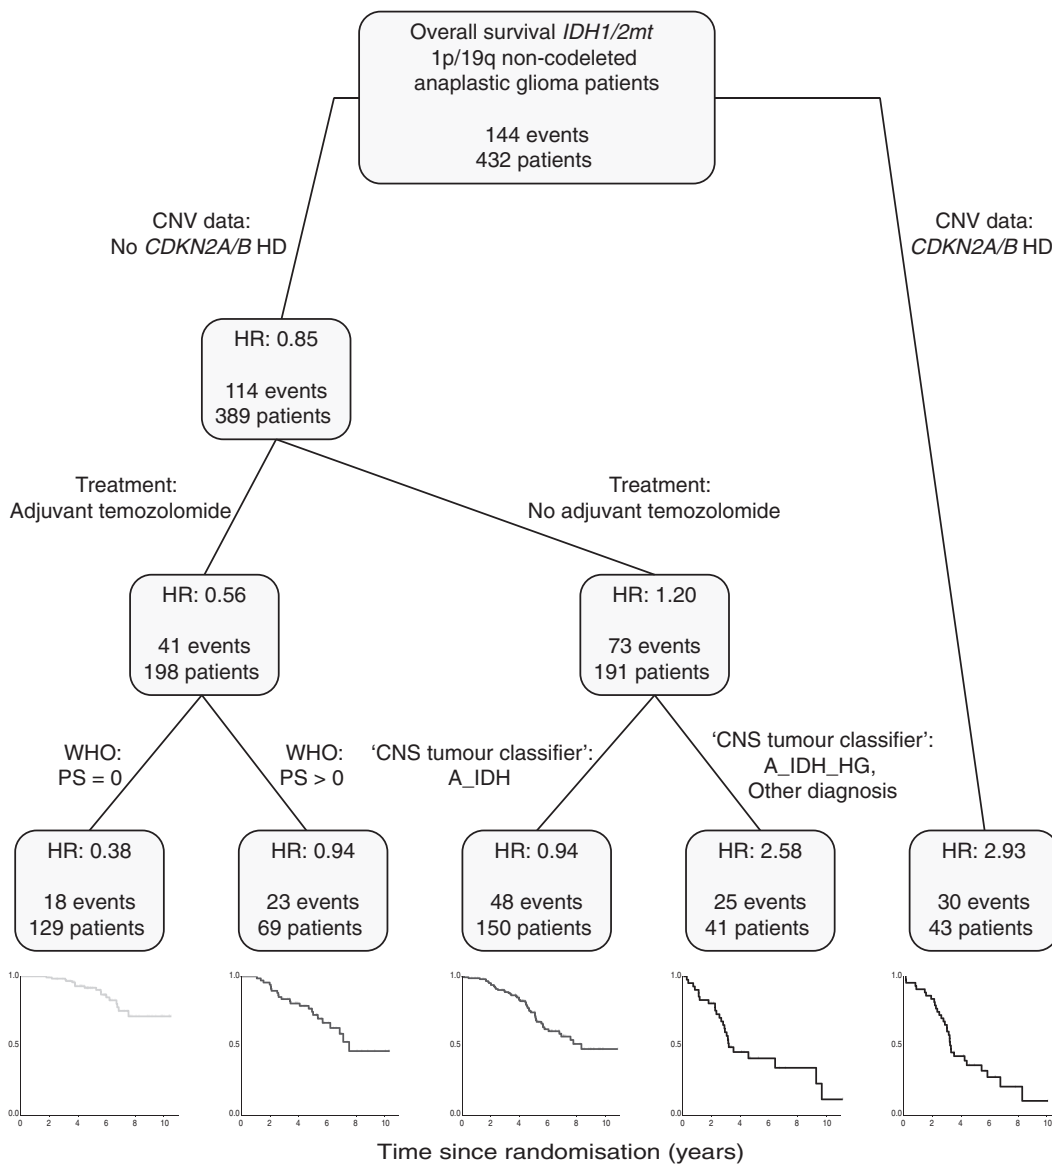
Overall survival *IDH1/2mt* 1p/19q non-codeleted anaplastic glioma patients

144 events
432 patients

CNV data:
No *CDKN2A/B* HD

CNV data:
*CDKN2A/B* HD

HR: 0.85

114 events
389 patients

Treatment:
Adjuvant temozolomide

Treatment:
No adjuvant temozolomide

HR: 0.56

41 events
198 patients

HR: 1.20

73 events
191 patients

WHO:
PS = 0

WHO:
PS > 0

'CNS tumour classifier':
A_IDH

'CNS tumour classifier':
A_IDH_HG,
Other diagnosis

HR: 0.38

18 events
129 patients

HR: 0.94

23 events
69 patients

HR: 0.94

48 events
150 patients

HR: 2.58

25 events
41 patients

HR: 2.93

30 events
43 patients

1.0
0.5
0.0
0 2 4 6 8 10

1.0
0.5
0.0
0 2 4 6 8 10

1.0
0.5
0.0
0 2 4 6 8 10

1.0
0.5
0.0
0 2 4 6 8 10

1.0
0.5
0.0
0 2 4 6 8 10

Time since randomisation (years)